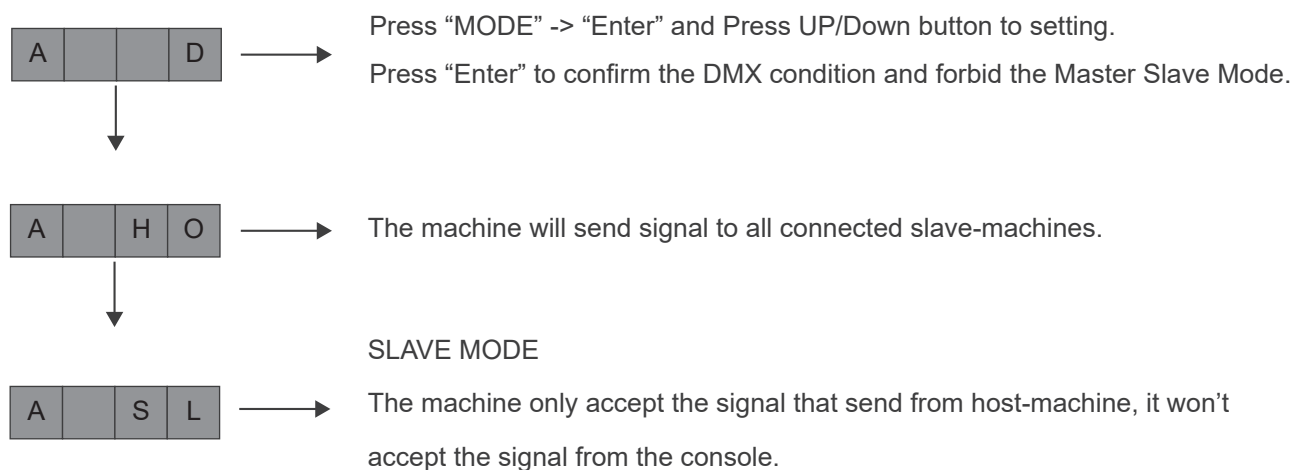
A D

Press “MODE” -> “Enter” and Press UP/Down button to setting.
Press “Enter” to confirm the DMX condition and forbid the Master Slave Mode.

A H O

The machine will send signal to all connected slave-machines.

SLAVE MODE

A S L

The machine only accept the signal that send from host-machine, it won’t accept the signal from the console.